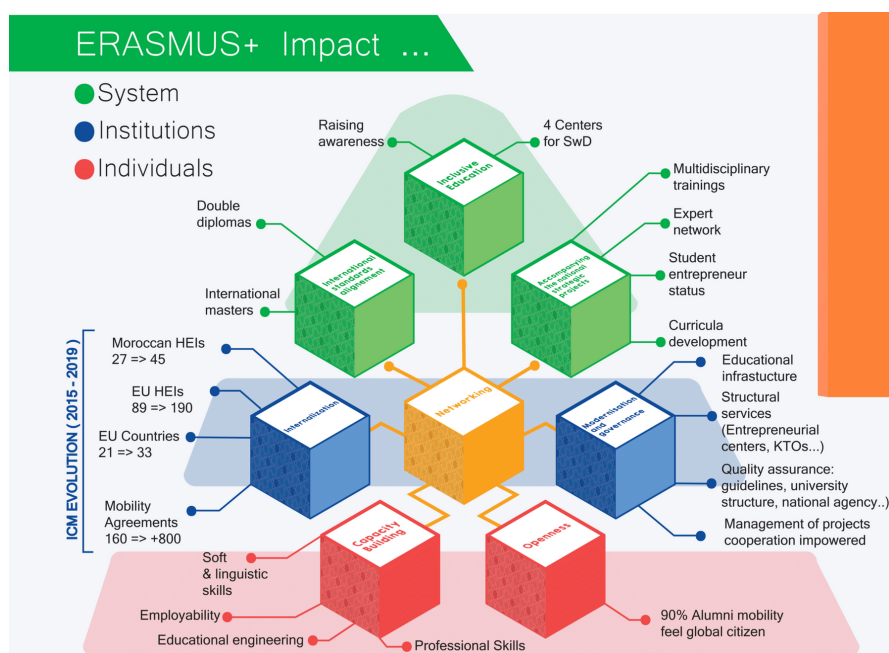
ERASMUS+ Impact ...

System
Institutions
Individuals

Raising awareness
4 Centers for SwD
Inclusive Education

Multidisciplinary trainings
Expert network
Student entrepreneur status
Curricula development
Accompanying the national strategic projects

Double diplomas
International masters
International standards alignement

ICM EVOLUTION ( 2015 - 2019 )

Moroccan HEIs 27 => 45
EU HEIs 89 => 190
EU Countries 21 => 33
Mobility Agreements 160 => +800
Internalization

Networking

Educational infastucture
Structural services (Entrepreneurial centers, KTOs...)
Quality assurance: guidelines, university structure, national agency..)
Management of projects cooperation impowered
Modernisation and governance

Soft & linguistic skills
Employability
Educational engineering
Professional Skills
Capacity Building

Openness
90% Alumni mobility feel global citizen